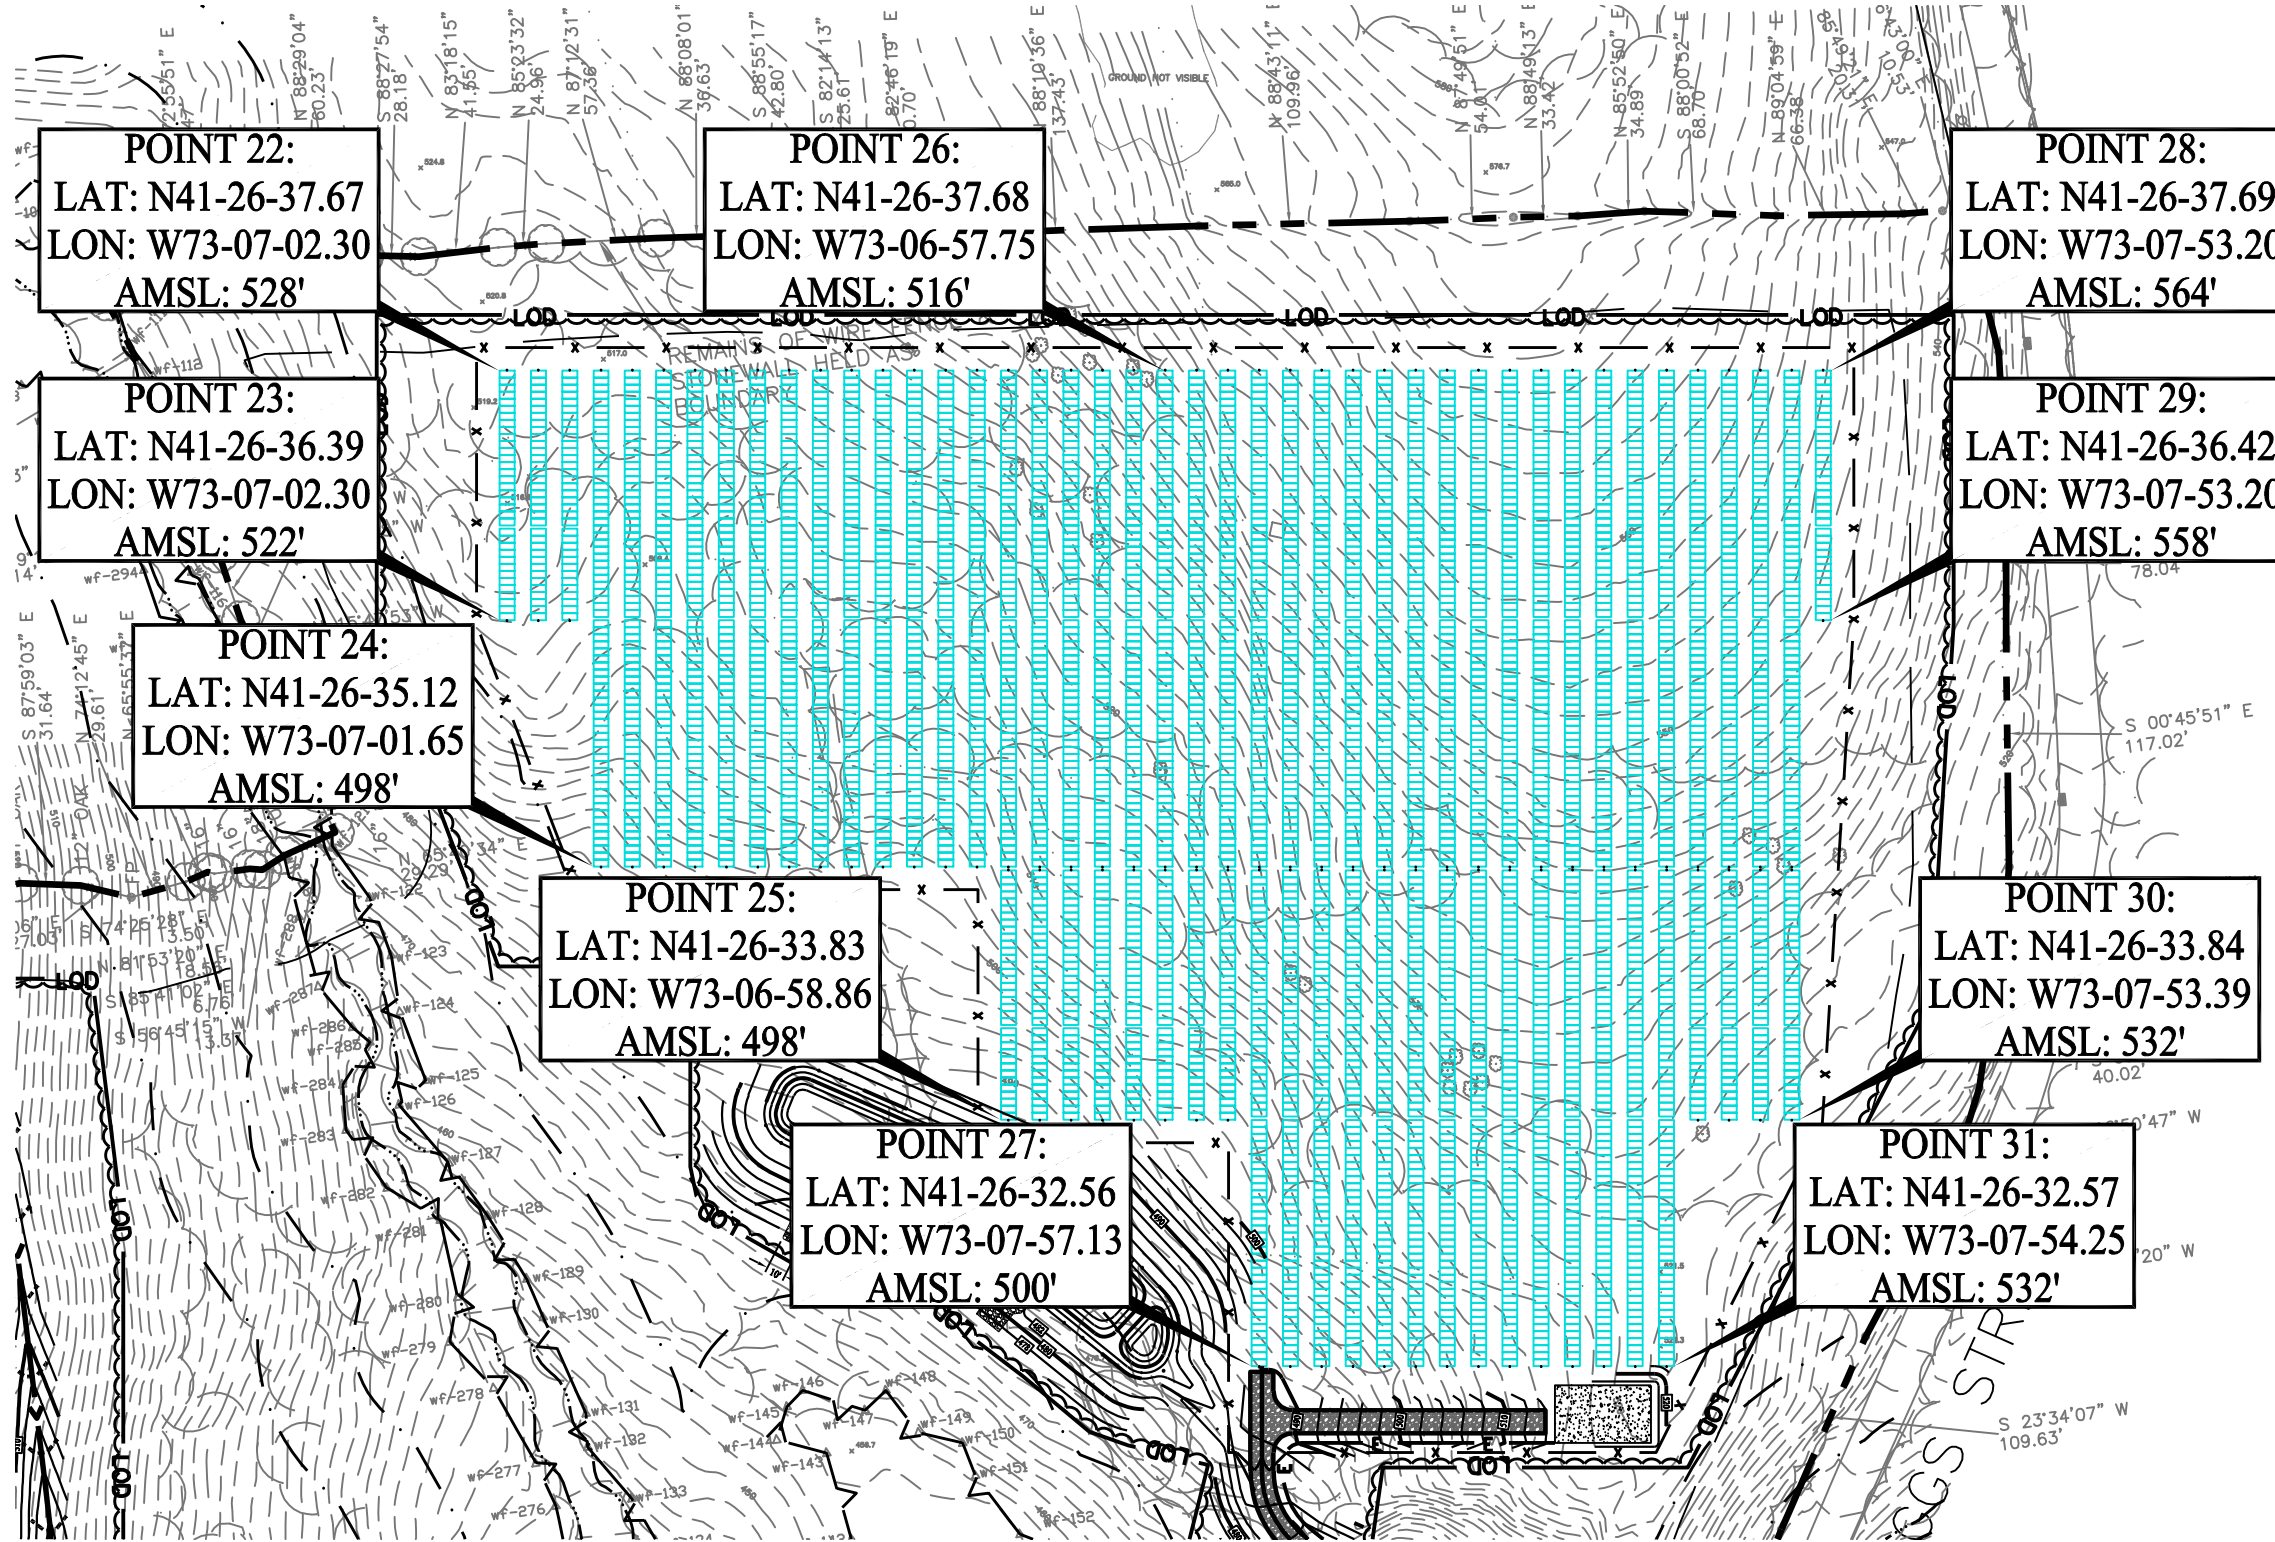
POINT 22:
LAT: N41-26-37.67
LON: W73-07-02.30
AMSL: 528'

POINT 26:
LAT: N41-26-37.68
LON: W73-06-57.75
AMSL: 516'

POINT 28:
LAT: N41-26-37.69
LON: W73-07-53.2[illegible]
AMSL: 564'

POINT 23:
LAT: N41-26-36.39
LON: W73-07-02.30
AMSL: 522'

POINT 29:
LAT: N41-26-36.42
LON: W73-07-53.2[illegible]
AMSL: 558'

POINT 24:
LAT: N41-26-35.12
LON: W73-07-01.65
AMSL: 498'

POINT 25:
LAT: N41-26-33.83
LON: W73-06-58.86
AMSL: 498'

POINT 30:
LAT: N41-26-33.84
LON: W73-07-53.39
AMSL: 532'

POINT 27:
LAT: N41-26-32.56
LON: W73-07-57.13
AMSL: 500'

POINT 31:
LAT: N41-26-32.57
LON: W73-07-54.25
AMSL: 532'

GROUND NOT VISIBLE
REMAINS OF WIRE FENCE
STONEWALL HELD AS BOUNDARY
LOD
S 88°27'54" 28.18'
N 88°29'04" 60.23'
N 83°18'15" 41.55'
N 85°23'32" 24.96'
N 87°12'31" 57.36'
N 88°08'01" 36.63'
S 88°55'17" 42.80'
S 82°14'13" 25.61'
82°46'19" E 0.70'
88°10'36" E 137.43'
N 88°43'11" 109.96'
N 87°49'51" E 54.01'
N 88°49'13" E 33.42'
N 85°52'50" E 34.89'
S 88°00'52" E 68.70'
N 89°04'59" E 66.38'
78.04
S 00°45'51" E 117.02'
40.02'
S 87°59'03" E 31.64
N 74°12'45" E 29.61
N 65°55'17" E
12" OAK
S 74°25'28" E 3.50'
N 81°53'20" E 18.55'
S 85°41'02" E 6.76'
S 56°45'15" W 13.37'
S 23°34'07" W 109.63'
wf-112
wf-294
wf-116
wf-122
wf-123
wf-124
wf-125
wf-126
wf-127
wf-128
wf-129
wf-130
wf-131
wf-132
wf-133
wf-143
wf-144
wf-145
wf-146
wf-147
wf-148
wf-149
wf-150
wf-151
wf-152
wf-276
wf-277
wf-278
wf-279
wf-280
wf-281
wf-282
wf-283
wf-284
wf-285
wf-286
wf-287
wf-288
GGS STR